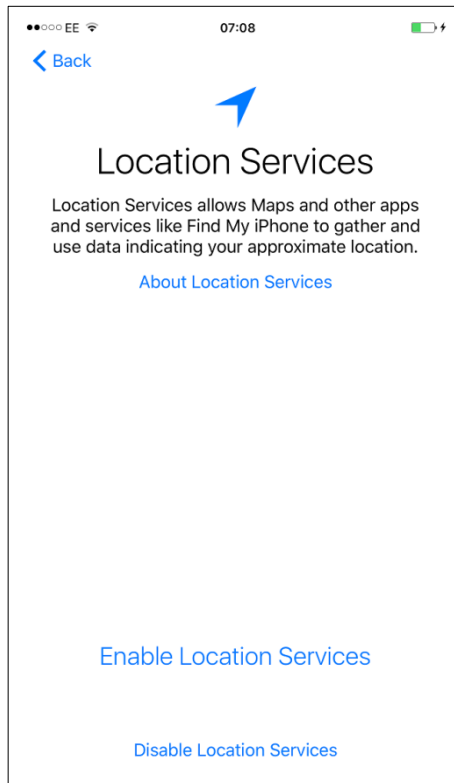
●●○○○ EE 07:08

Back

Location Services

Location Services allows Maps and other apps and services like Find My iPhone to gather and use data indicating your approximate location.

About Location Services

Enable Location Services

Disable Location Services